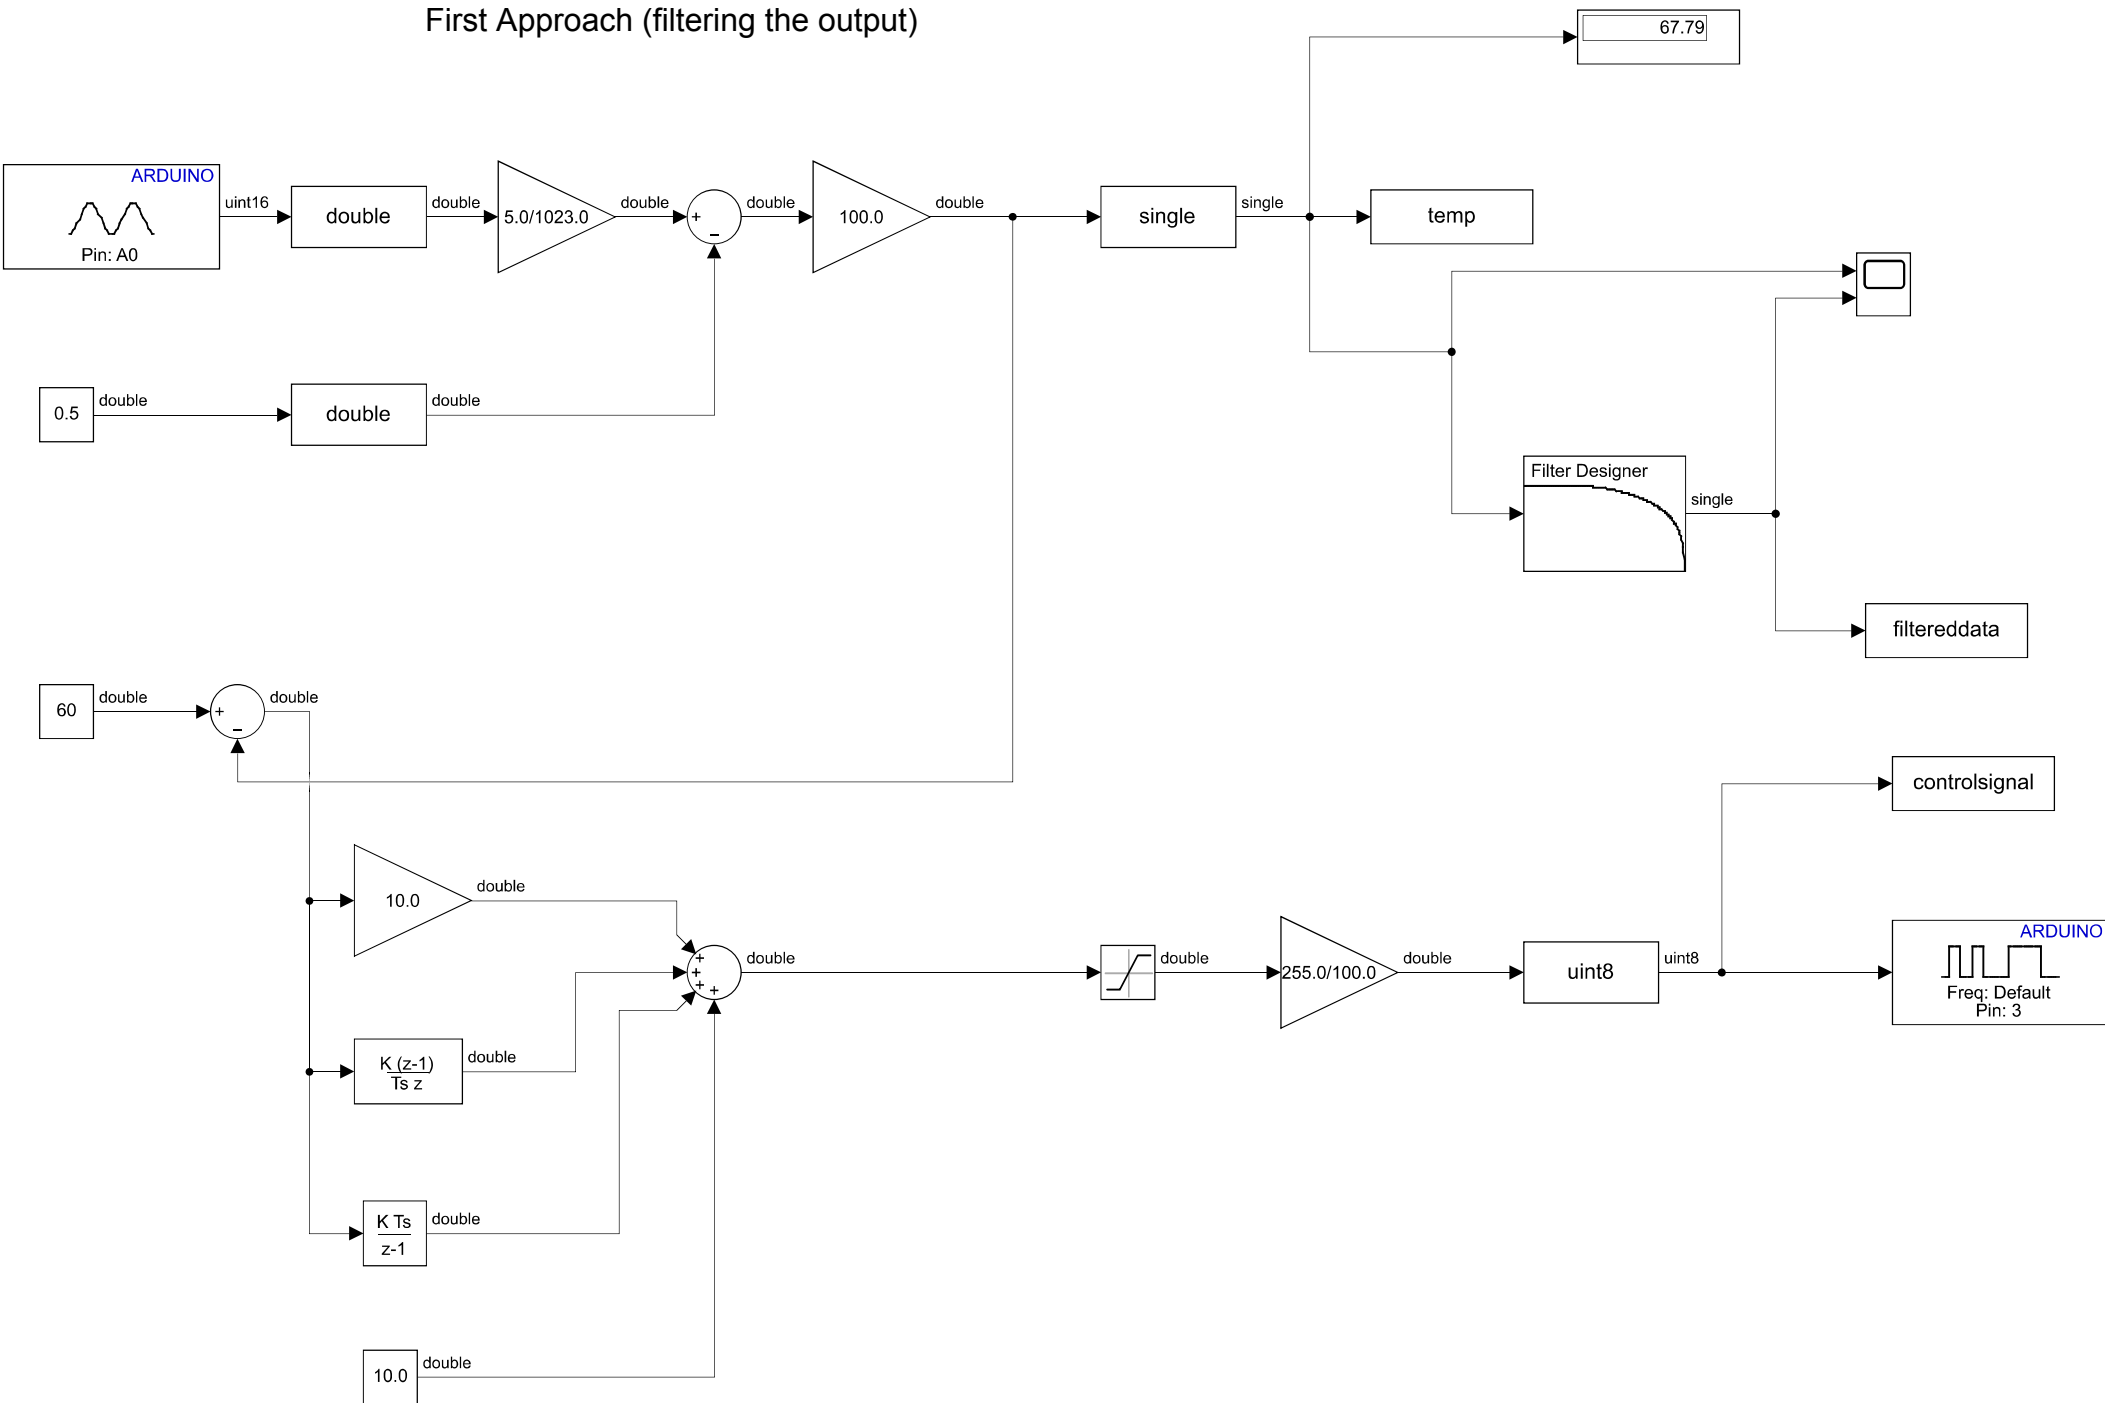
First Approach (filtering the output)

67.79

ARDUINO
Pin: A0
uint16
double
double
5.0/1023.0
double
+
-
double
100.0
double
single
single
temp

0.5
double
double
double

Filter Designer
single
filtereddata

60
double
+
-
double

controlsignal

10.0
double
+
+
+
+
double
double
255.0/100.0
double
uint8
uint8
ARDUINO
Freq: Default
Pin: 3

$\frac{K(z-1)}{Ts\,z}$
double

$\frac{K\,Ts}{z-1}$
double

10.0
double